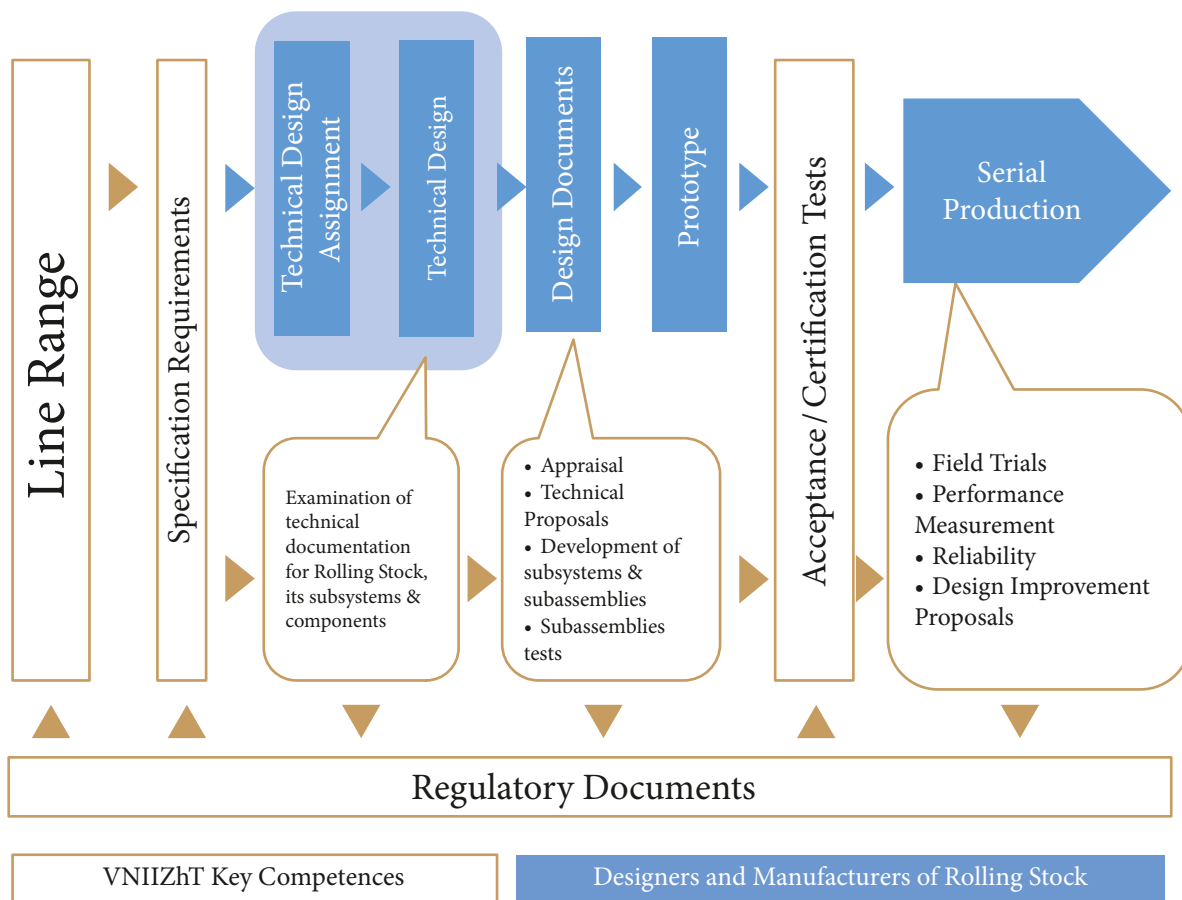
Line Range

Specification Requirements

Technical Design Assignment

Technical Design

Design Documents

Prototype

Acceptance / Certification Tests

Serial Production

Examination of technical documentation for Rolling Stock, its subsystems & components

• Appraisal
• Technical Proposals
• Development of subsystems & subassemblies
• Subassemblies tests

• Field Trials
• Performance Measurement
• Reliability
• Design Improvement Proposals

Regulatory Documents

VNIIZhT Key Competences

Designers and Manufacturers of Rolling Stock